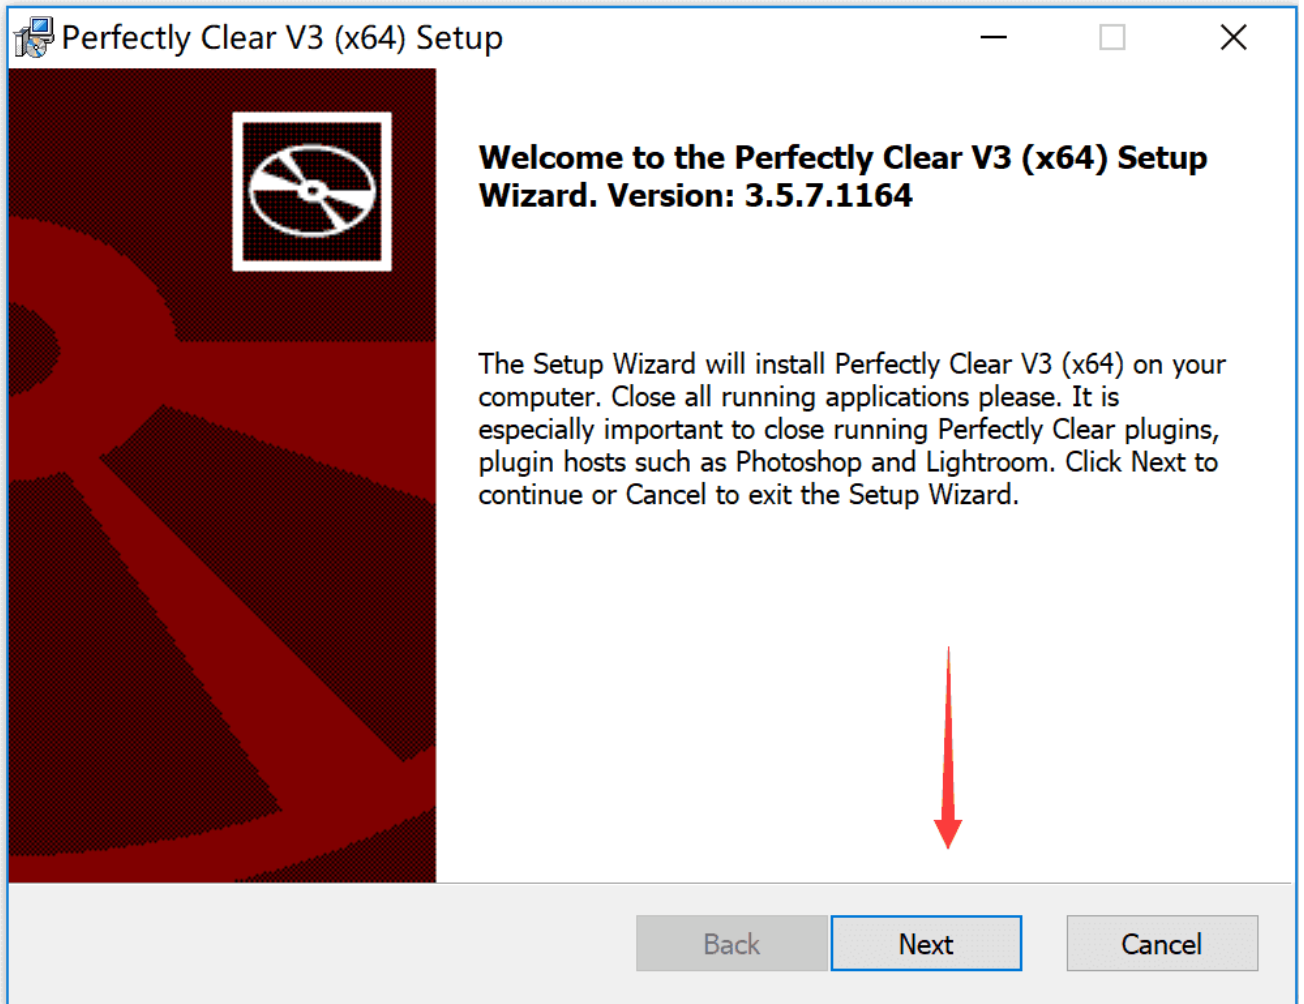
Perfectly Clear V3 (x64) Setup

Welcome to the Perfectly Clear V3 (x64) Setup Wizard. Version: 3.5.7.1164

The Setup Wizard will install Perfectly Clear V3 (x64) on your computer. Close all running applications please. It is especially important to close running Perfectly Clear plugins, plugin hosts such as Photoshop and Lightroom. Click Next to continue or Cancel to exit the Setup Wizard.

Back
Next
Cancel